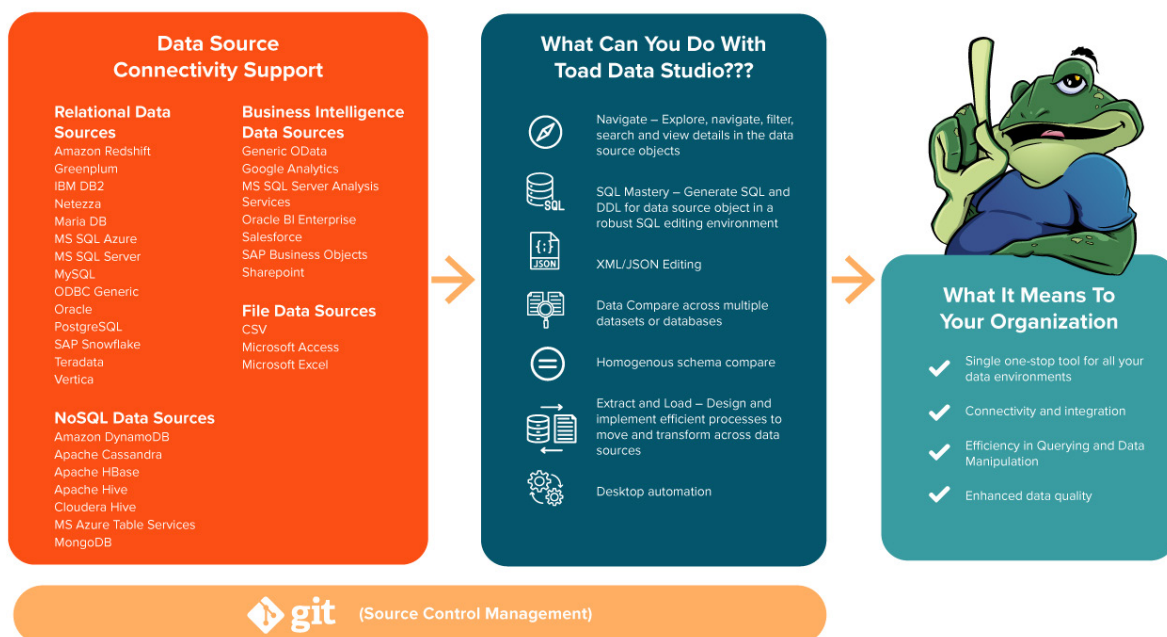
Data Source Connectivity Support

Relational Data Sources
Amazon Redshift
Greenplum
IBM DB2
Netezza
Maria DB
MS SQL Azure
MS SQL Server
MySQL
ODBC Generic
Oracle
PostgreSQL
SAP Snowflake
Teradata
Vertica

NoSQL Data Sources
Amazon DynamoDB
Apache Cassandra
Apache HBase
Apache Hive
Cloudera Hive
MS Azure Table Services
MongoDB

Business Intelligence Data Sources
Generic OData
Google Analytics
MS SQL Server Analysis Services
Oracle BI Enterprise
Salesforce
SAP Business Objects
Sharepoint

File Data Sources
CSV
Microsoft Access
Microsoft Excel

What Can You Do With Toad Data Studio???

Navigate – Explore, navigate, filter, search and view details in the data source objects

SQL

SQL Mastery – Generate SQL and DDL for data source object in a robust SQL editing environment

{;}
JSON

XML/JSON Editing

Data Compare across multiple datasets or databases

Homogenous schema compare

Extract and Load – Design and implement efficient processes to move and transform across data sources

Desktop automation

What It Means To Your Organization

Single one-stop tool for all your data environments

Connectivity and integration

Efficiency in Querying and Data Manipulation

Enhanced data quality

git (Source Control Management)